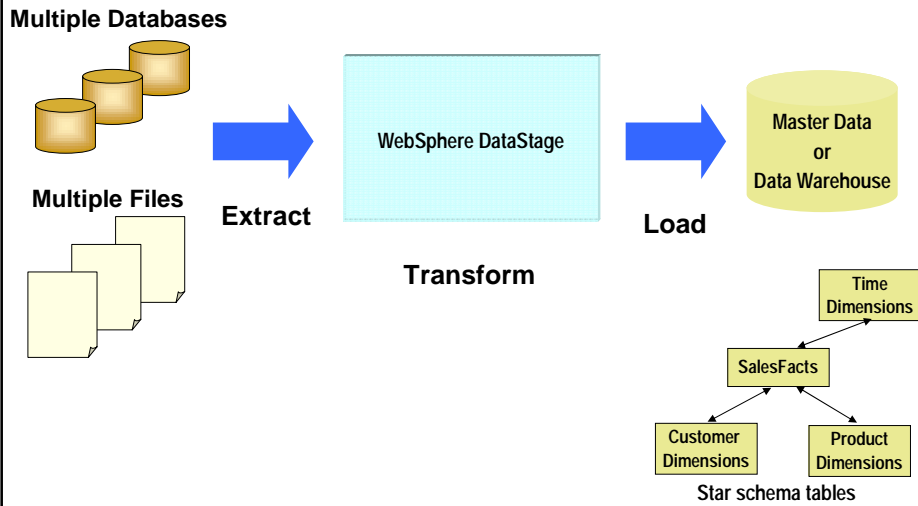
Multiple Databases

Multiple Files

Extract

WebSphere DataStage

Transform

Load

Master Data
or
Data Warehouse

Time Dimensions

SalesFacts

Customer Dimensions

Product Dimensions

Star schema tables